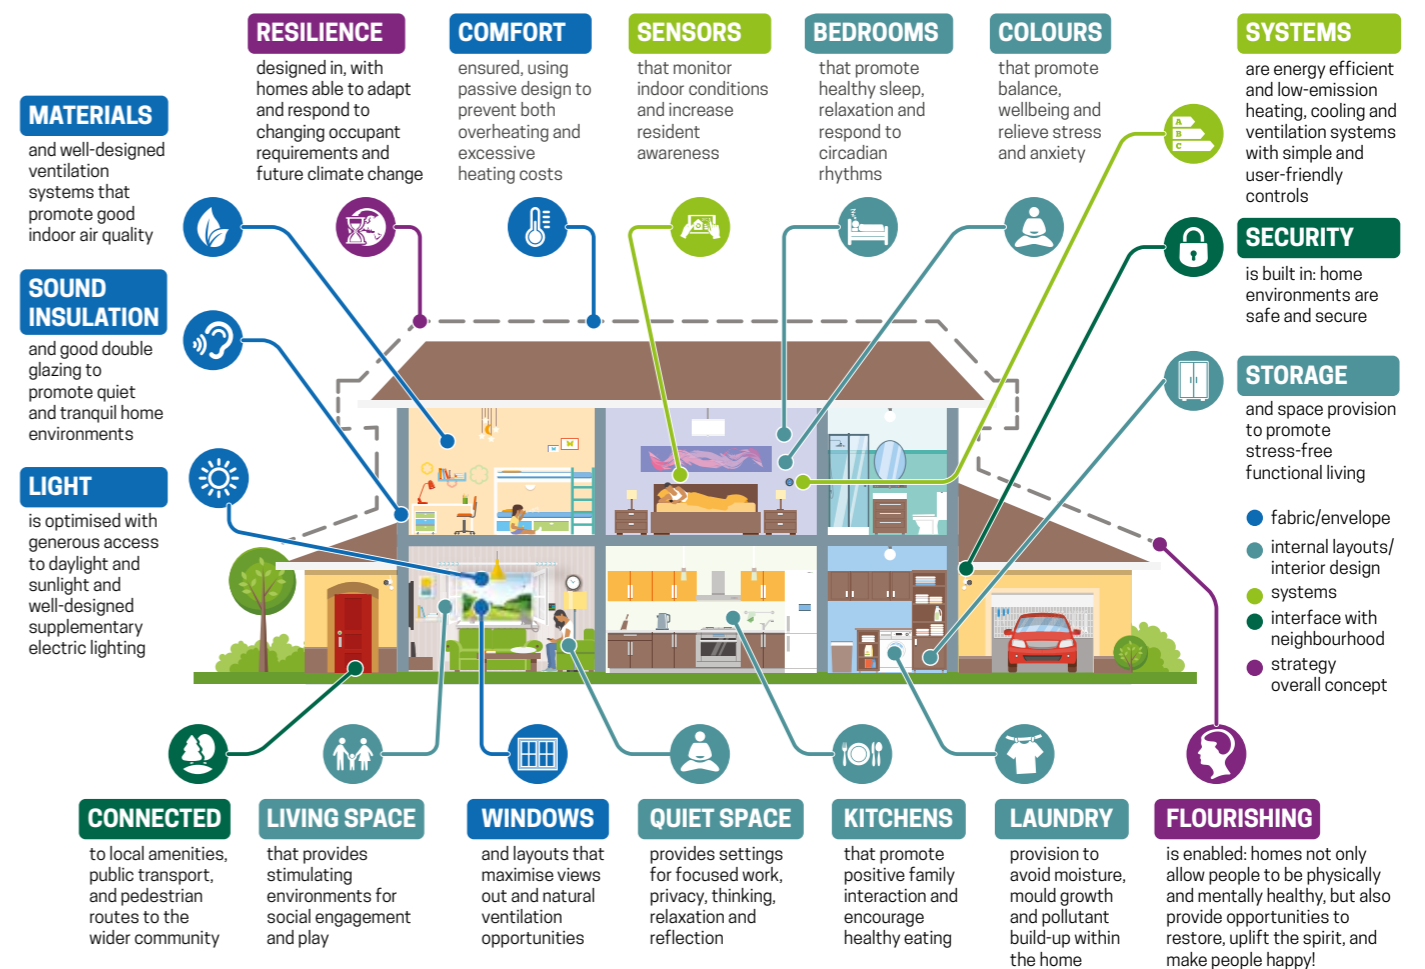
RESILIENCE
designed in, with homes able to adapt and respond to changing occupant requirements and future climate change

COMFORT
ensured, using passive design to prevent both overheating and excessive heating costs

SENSORS
that monitor indoor conditions and increase resident awareness

BEDROOMS
that promote healthy sleep, relaxation and respond to circadian rhythms

COLOURS
that promote balance, wellbeing and relieve stress and anxiety

SYSTEMS
are energy efficient and low-emission heating, cooling and ventilation systems with simple and user-friendly controls

MATERIALS
and well-designed ventilation systems that promote good indoor air quality

SOUND INSULATION
and good double glazing to promote quiet and tranquil home environments

LIGHT
is optimised with generous access to daylight and sunlight and well-designed supplementary electric lighting

SECURITY
is built in: home environments are safe and secure

STORAGE
and space provision to promote stress-free functional living

A
B
C

fabric/envelope
internal layouts/ interior design
systems
interface with neighbourhood
strategy overall concept

CONNECTED
to local amenities, public transport, and pedestrian routes to the wider community

LIVING SPACE
that provides stimulating environments for social engagement and play

WINDOWS
and layouts that maximise views out and natural ventilation opportunities

QUIET SPACE
provides settings for focused work, privacy, thinking, relaxation and reflection

KITCHENS
that promote positive family interaction and encourage healthy eating

LAUNDRY
provision to avoid moisture, mould growth and pollutant build-up within the home

FLOURISHING
is enabled: homes not only allow people to be physically and mentally healthy, but also provide opportunities to restore, uplift the spirit, and make people happy!